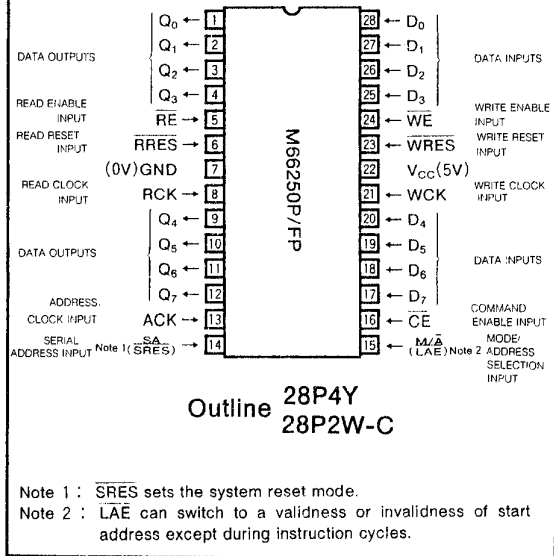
DATA OUTPUTS
$Q_0$ ← 1
$Q_1$ ← 2
$Q_2$ ← 3
$Q_3$ ← 4
READ ENABLE INPUT $\overline{RE}$ → 5
READ RESET INPUT $\overline{RRES}$ → 6
(0V)GND 7
READ CLOCK INPUT RCK → 8
DATA OUTPUTS
$Q_4$ ← 9
$Q_5$ ← 10
$Q_6$ ← 11
$Q_7$ ← 12
ADDRESS CLOCK INPUT ACK → 13
SERIAL ADDRESS INPUT Note 1 $(\frac{SA}{\overline{SRES}})$ → 14

M66250P/FP

28 ← $D_0$
27 ← $D_1$
26 ← $D_2$
25 ← $D_3$
DATA INPUTS
24 ← $\overline{WE}$ WRITE ENABLE INPUT
23 ← $\overline{WRES}$ WRITE RESET INPUT
22 $V_{CC}$(5V)
21 ← WCK WRITE CLOCK INPUT
20 ← $D_4$
19 ← $D_5$
18 ← $D_6$
17 ← $D_7$
DATA INPUTS
16 ← $\overline{CE}$ COMMAND ENABLE INPUT
15 ← $\frac{M/\overline{A}}{(\overline{LAE})}$ Note 2 MODE/ ADDRESS SELECTION INPUT

Outline 28P4Y 28P2W-C

Note 1 : $\overline{SRES}$ sets the system reset mode.
Note 2 : $\overline{LAE}$ can switch to a validness or invalidness of start address except during instruction cycles.